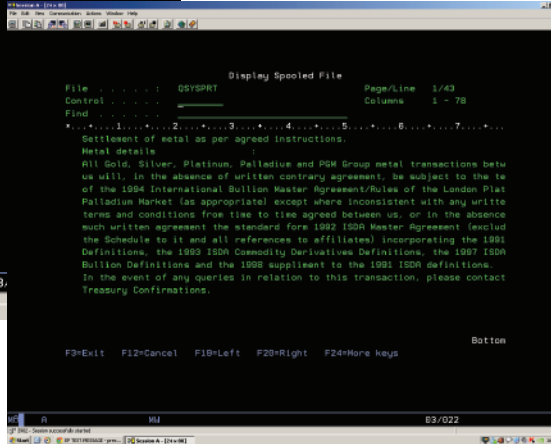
Session A - [24 x 80]
File Edit View Communication Actions Window Help

Display Spooled File

File . . . . . : QSYSPRT Page/Line 1/43
Control . . . . . Columns 1 - 78
Find . . . . . .
*...+....1....+....2....+....3....+....4....+....5....+....6....+....7....+...
Settlement of metal as per agreed instructions.
Metal details :
All Gold, Silver, Platinum, Palladium and PGM Group metal transactions betw
us will, in the absence of written contrary agreement, be subject to the te
of the 1994 International Bullion Master Agreement/Rules of the London Plat
Palladium Market (as appropriate) except where inconsistent with any writte
terms and conditions from time to time agreed between us, or in the absence
such written agreement the standard form 1992 ISDA Master Agreement (exclud
the Schedule to it and all references to affiliates) incorporating the 1991
Definitions, the 1993 ISDA Commodity Derivatives Definitions, the 1997 ISDA
Bullion Definitions and the 1998 supplement to the 1991 ISDA definitions.
In the event of any queries in relation to this transaction, please contact
Treasury Confirmations.

Bottom
F3=Exit F12=Cancel F19=Left F20=Right F24=More keys

A MW 03/022
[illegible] - Session successfully started
Start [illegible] Session A - [24 x 80]